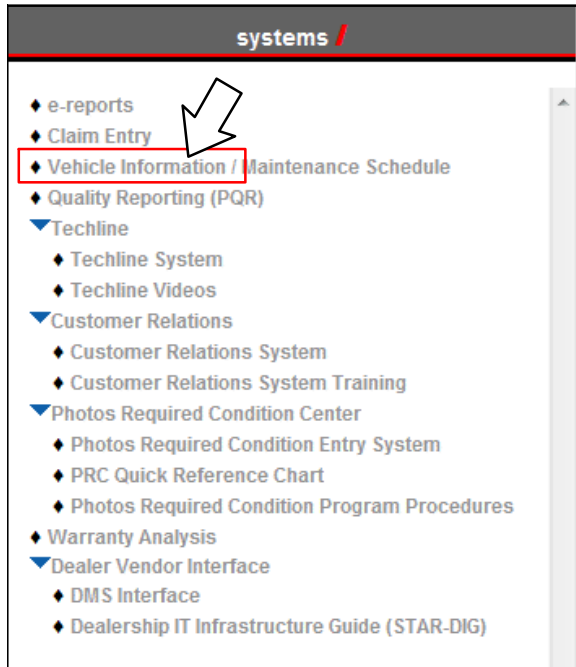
systems /

- e-reports
- Claim Entry
- Vehicle Information / Maintenance Schedule
- Quality Reporting (PQR)

Techline
- Techline System
- Techline Videos

Customer Relations
- Customer Relations System
- Customer Relations System Training

Photos Required Condition Center
- Photos Required Condition Entry System
- PRC Quick Reference Chart
- Photos Required Condition Program Procedures

- Warranty Analysis

Dealer Vendor Interface
- DMS Interface
- Dealership IT Infrastructure Guide (STAR-DIG)